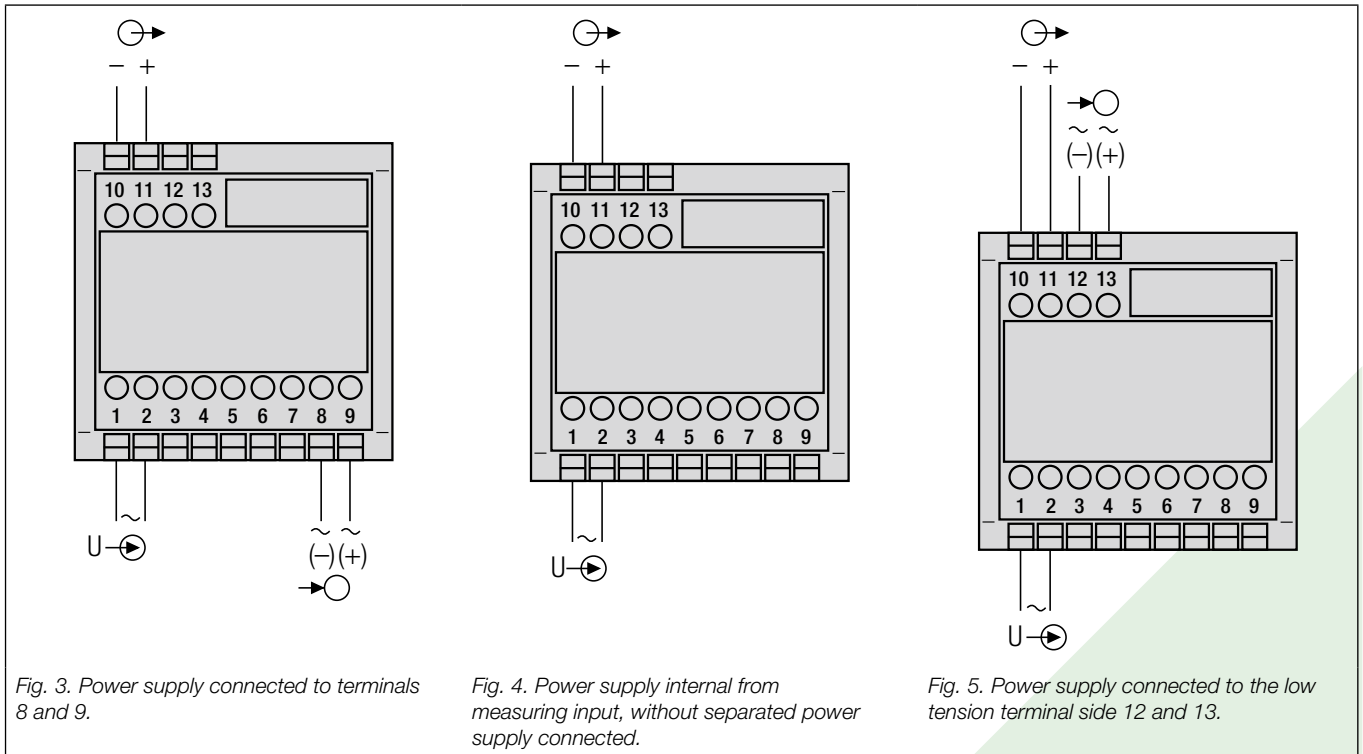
− +

10 11 12 13

1 2 3 4 5 6 7 8 9

~

U

~ ~
(−)(+)

Fig. 3. Power supply connected to terminals 8 and 9.

− +

10 11 12 13

1 2 3 4 5 6 7 8 9

~

U

Fig. 4. Power supply internal from measuring input, without separated power supply connected.

− +

~ ~
(−)(+)

10 11 12 13

1 2 3 4 5 6 7 8 9

~

U

Fig. 5. Power supply connected to the low tension terminal side 12 and 13.